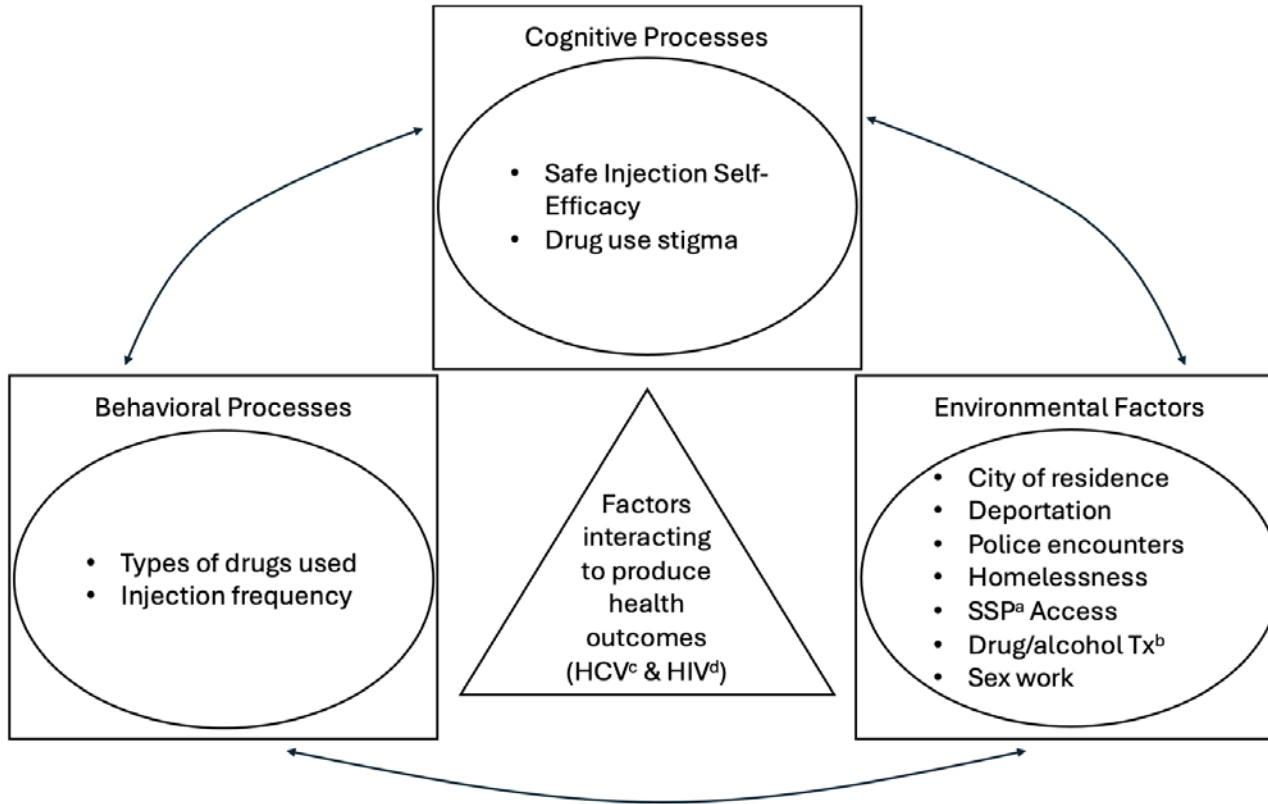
Cognitive Processes

- Safe Injection Self-Efficacy
- Drug use stigma

Behavioral Processes

- Types of drugs used
- Injection frequency

Factors interacting to produce health outcomes (HCV$^c$ & HIV$^d$)

Environmental Factors

- City of residence
- Deportation
- Police encounters
- Homelessness
- SSP$^a$ Access
- Drug/alcohol Tx$^b$
- Sex work